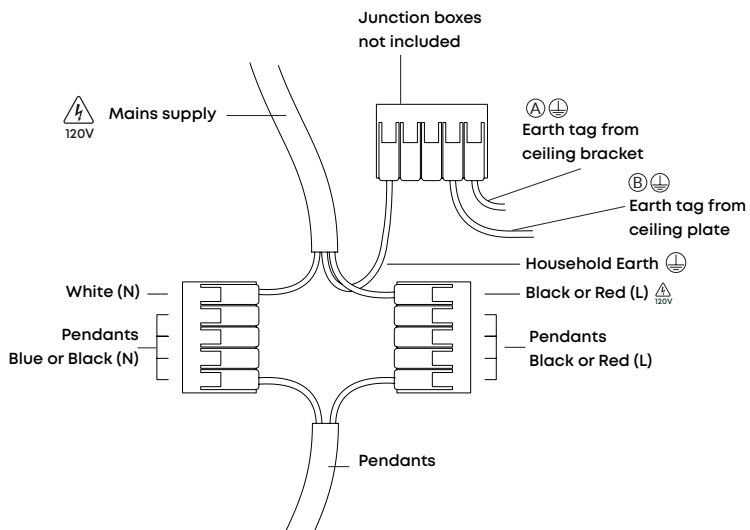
Junction boxes not included

120V

Mains supply

Ⓐ
Earth tag from ceiling bracket

Ⓑ
Earth tag from ceiling plate

Household Earth

White (N)

Black or Red (L)
120V

Pendants
Blue or Black (N)

Pendants
Black or Red (L)

Pendants